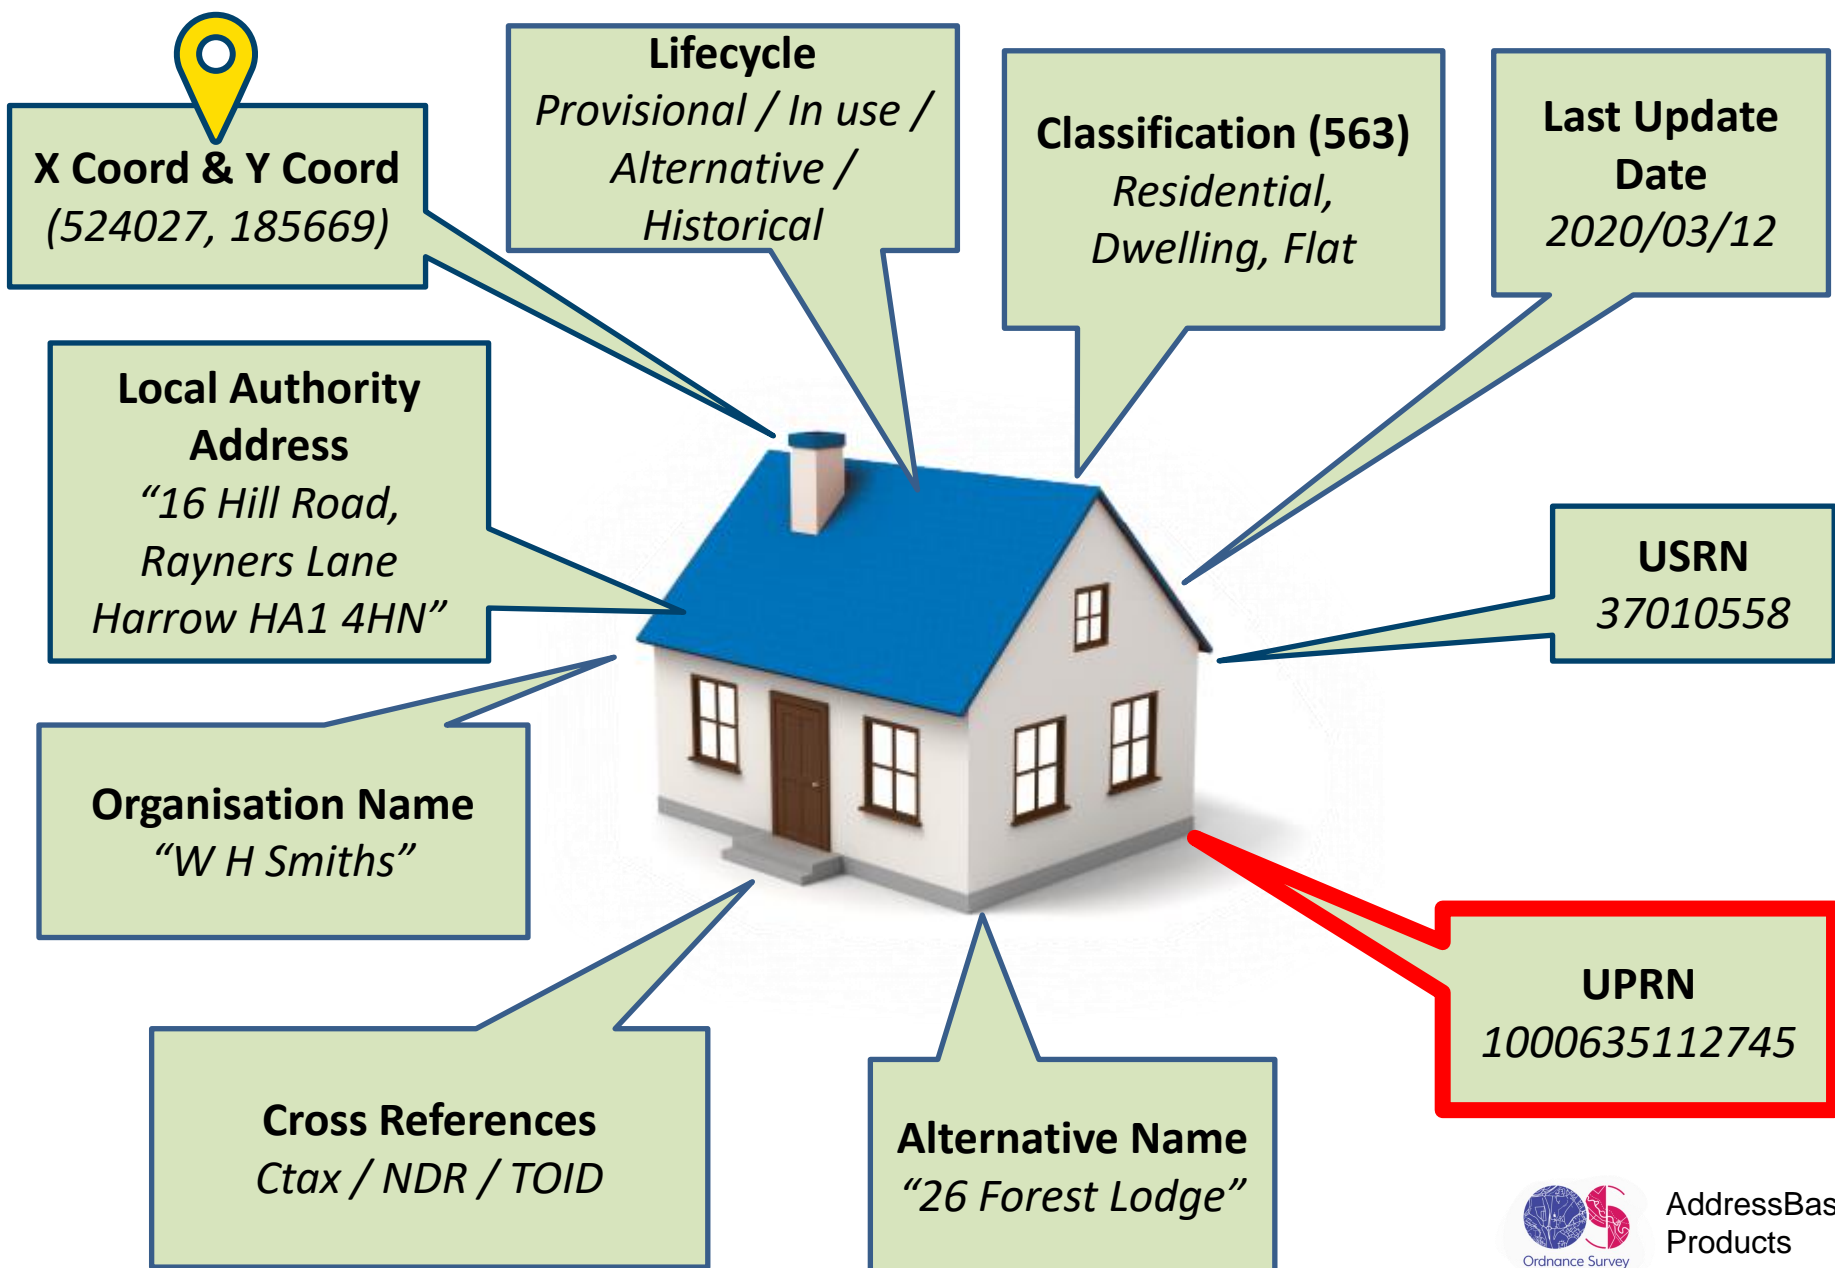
X Coord & Y Coord
(524027, 185669)

Lifecycle
Provisional / In use / Alternative / Historical

Classification (563)
Residential, Dwelling, Flat

Last Update Date
2020/03/12

Local Authority Address
“16 Hill Road, Rayners Lane Harrow HA1 4HN”

USRN
37010558

Organisation Name
“W H Smiths”

UPRN
1000635112745

Cross References
Ctax / NDR / TOID

Alternative Name
“26 Forest Lodge”

Ordnance Survey

AddressBas
Products